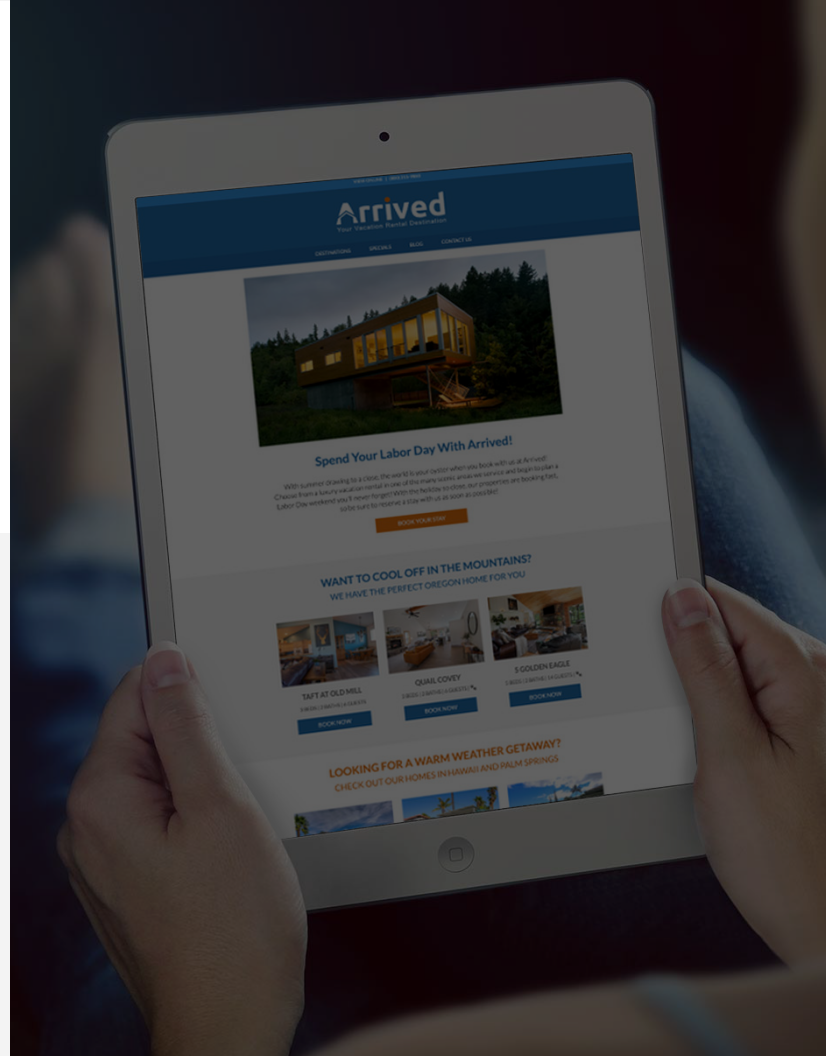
VIEW ONLINE | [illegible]

Arrived
Your Vacation Rental Destination

DESTINATIONS SPECIALS BLOG CONTACT US

Spend Your Labor Day With Arrived!

With summer drawing to a close, the world is your oyster when you book with us at Arrived! Choose from a luxury vacation rental in one of the many scenic areas we service and begin to plan a Labor Day weekend you'll never forget! With the holiday so close, our properties are booking fast, so be sure to reserve a stay with us as soon as possible!

BOOK YOUR STAY

WANT TO COOL OFF IN THE MOUNTAINS?
WE HAVE THE PERFECT OREGON HOME FOR YOU

TAFT AT OLD MILL
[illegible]
BOOK NOW

QUAIL COVEY
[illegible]
BOOK NOW

5 GOLDEN EAGLE
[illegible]
BOOK NOW

LOOKING FOR A WARM WEATHER GETAWAY?
CHECK OUT OUR HOMES IN HAWAII AND PALM SPRINGS